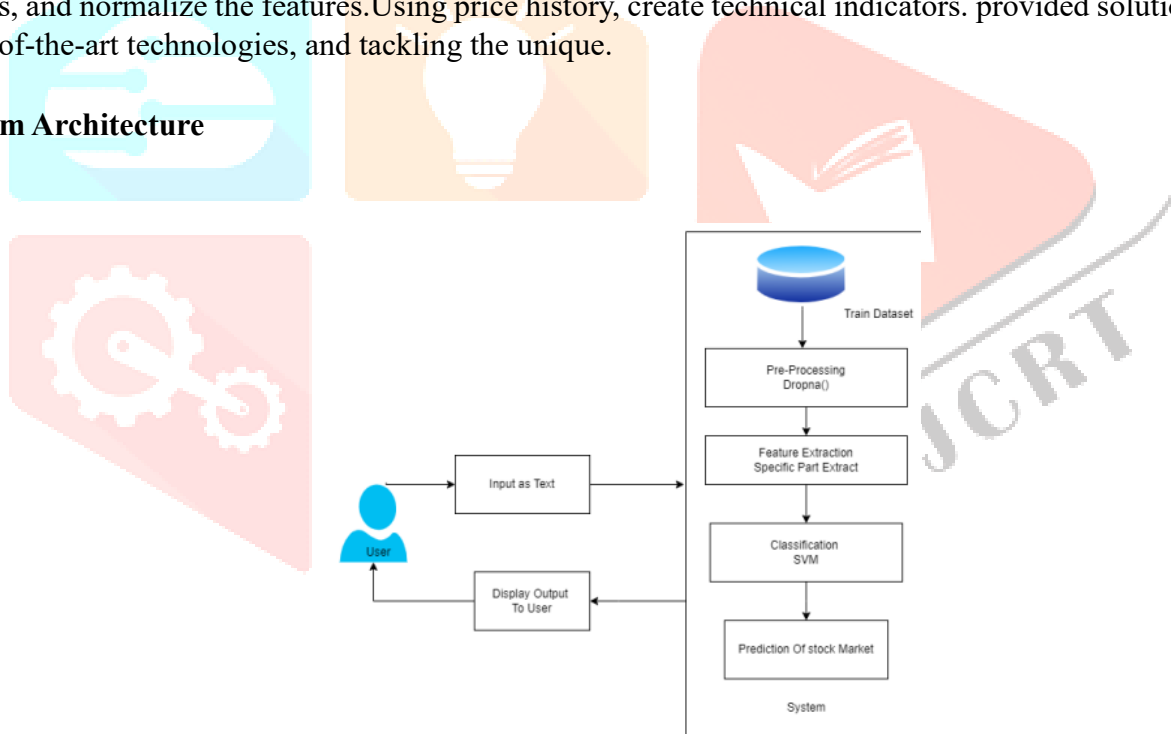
s, and normalize the features.Using price history, create technical indicators. provided soluti
of-the-art technologies, and tackling the unique.

m Architecture

Train Dataset

Pre-Processing
Dropna()

Feature Extraction
Specific Part Extract

Input as Text

User

Classification
SVM

Display Output
To User

Prediction Of stock Market

System

JCRT